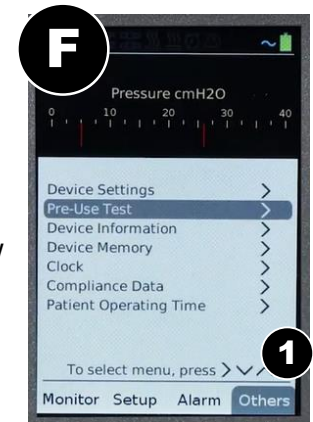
F

Pressure cmH2O
0 10 20 30 40

Device Settings >
Pre-Use Test >
Device Information >
Device Memory >
Clock >
Compliance Data >
Patient Operating Time >

To select menu, press > ∨

1

Monitor Setup Alarm Others